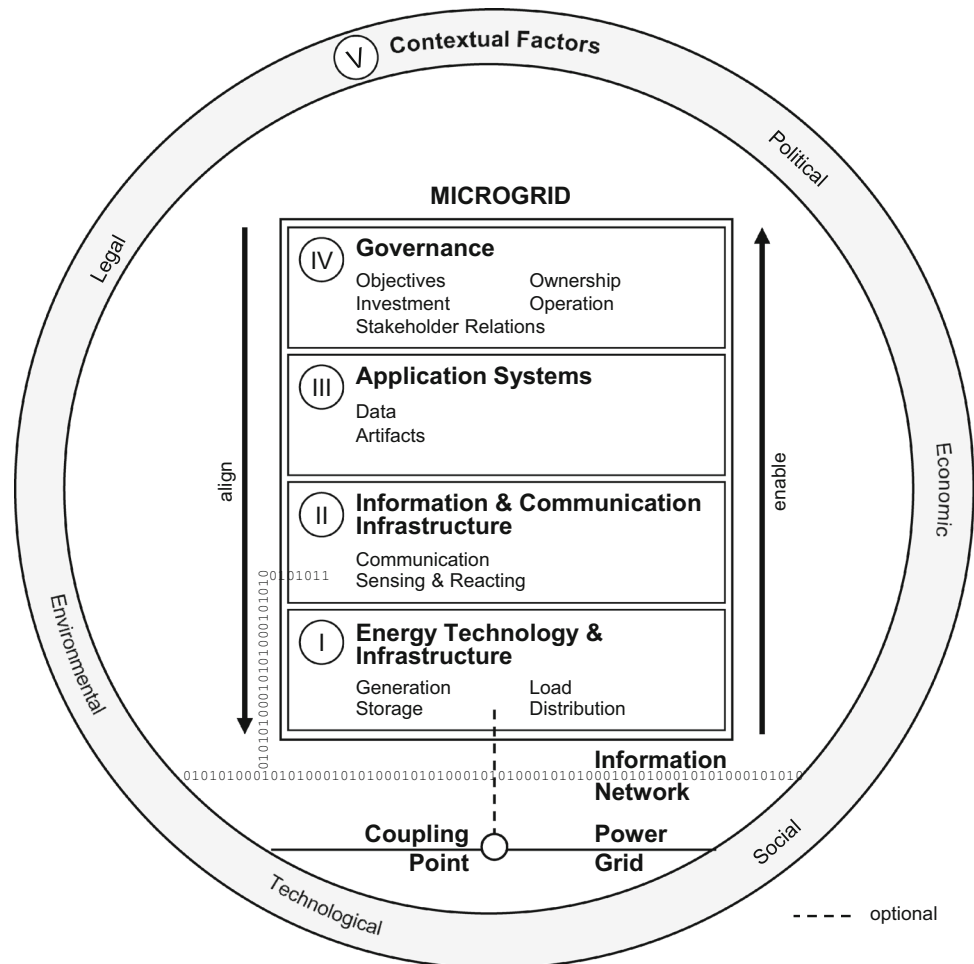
V Contextual Factors

Political

Legal

Economic

Environmental

Social

Technological

MICROGRID

align

enable

IV Governance
Objectives Ownership
Investment Operation
Stakeholder Relations

III Application Systems
Data
Artifacts

II Information & Communication Infrastructure
Communication
Sensing & Reacting

I Energy Technology & Infrastructure
Generation Load
Storage Distribution

0101011
0101010001010100010101010

Information Network

010101000101010001010100010101000101010001010100010101000101010001010100

Coupling Point

Power Grid

optional